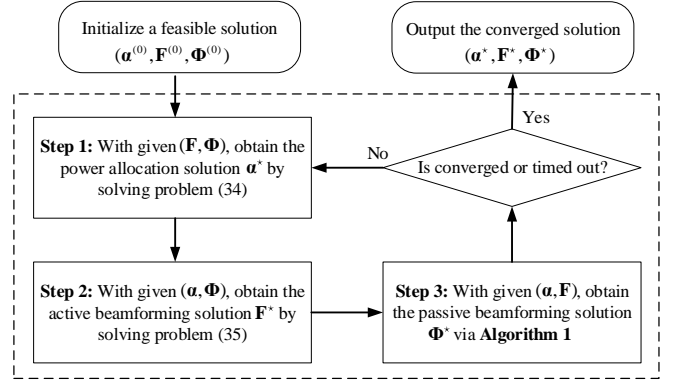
Initialize a feasible solution $(\boldsymbol{\alpha}^{(0)}, \mathbf{F}^{(0)}, \boldsymbol{\Phi}^{(0)})$

Output the converged solution $(\boldsymbol{\alpha}^{\star}, \mathbf{F}^{\star}, \boldsymbol{\Phi}^{\star})$

Yes

No

Is converged or timed out?

**Step 1:** With given $(\mathbf{F}, \boldsymbol{\Phi})$, obtain the power allocation solution $\boldsymbol{\alpha}^{\star}$ by solving problem (34)

**Step 2:** With given $(\boldsymbol{\alpha}, \boldsymbol{\Phi})$, obtain the active beamforming solution $\mathbf{F}^{\star}$ by solving problem (35)

**Step 3:** With given $(\boldsymbol{\alpha}, \mathbf{F})$, obtain the passive beamforming solution $\boldsymbol{\Phi}^{\star}$ via **Algorithm 1**